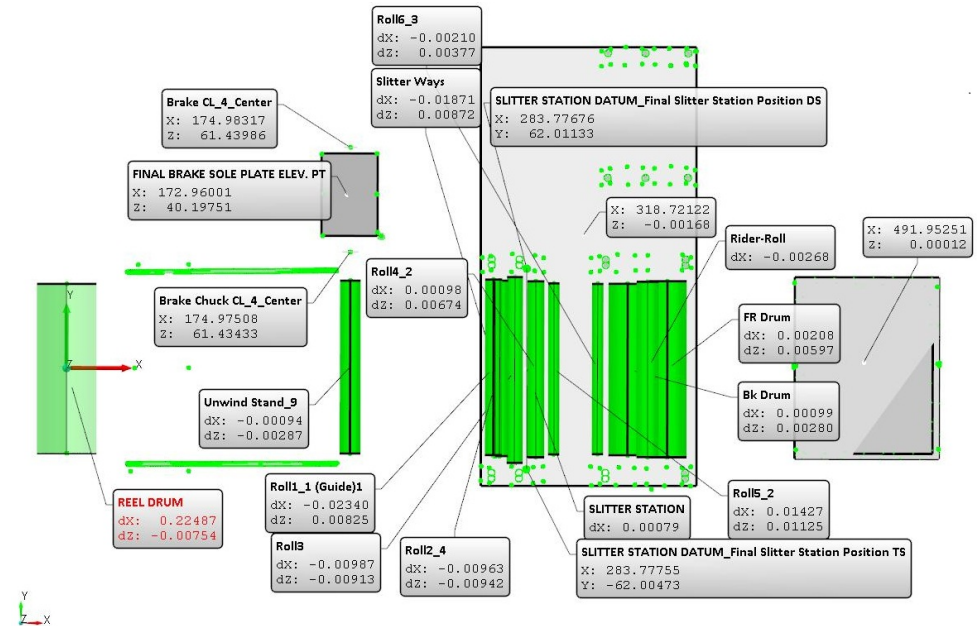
Roll6_3
dX: -0.00210
dZ: 0.00377

Slitter Ways
dX: -0.01871
dZ: 0.00872

SLITTER STATION DATUM_Final Slitter Station Position DS
X: 283.77676
Y: 62.01133

Brake CL_4_Center
X: 174.98317
Z: 61.43986

FINAL BRAKE SOLE PLATE ELEV. PT
X: 172.96001
Z: 40.19751

X: 318.72122
Z: -0.00168

X: 491.95251
Z: 0.00012

Rider-Roll
dX: -0.00268

Roll4_2
dX: 0.00098
dZ: 0.00674

Brake Chuck CL_4_Center
X: 174.97508
Z: 61.43433

FR Drum
dX: 0.00208
dZ: 0.00597

Bk Drum
dX: 0.00099
dZ: 0.00280

Unwind Stand_9
dX: -0.00094
dZ: -0.00287

REEL DRUM
dX: 0.22487
dZ: -0.00754

Roll1_1 (Guide)1
dX: -0.02340
dZ: 0.00825

SLITTER STATION
dX: 0.00079

Roll5_2
dX: 0.01427
dZ: 0.01125

Roll3
dX: -0.00987
dZ: -0.00913

Roll2_4
dX: -0.00963
dZ: -0.00942

SLITTER STATION DATUM_Final Slitter Station Position TS
X: 283.77755
Y: -62.00473

Y
Z
X

Y
Z
X